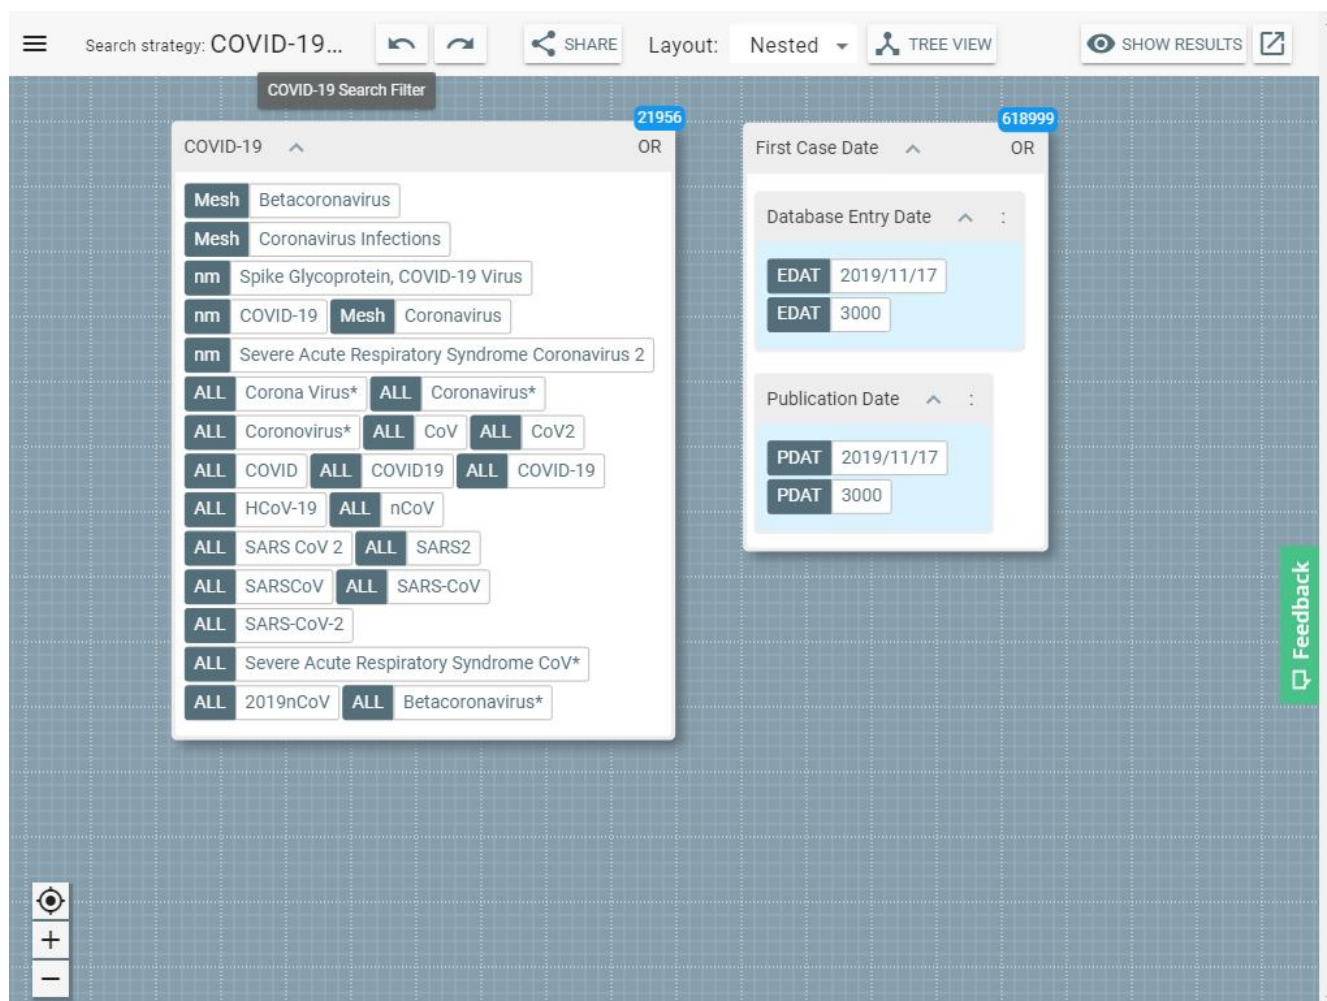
Search strategy: COVID-19...

SHARE

Layout: Nested

TREE VIEW

SHOW RESULTS

COVID-19 Search Filter

21956

COVID-19 OR

Mesh Betacoronavirus

Mesh Coronavirus Infections

nm Spike Glycoprotein, COVID-19 Virus

nm COVID-19 Mesh Coronavirus

nm Severe Acute Respiratory Syndrome Coronavirus 2

ALL Corona Virus* ALL Coronavirus*

ALL Coronovirus* ALL CoV ALL CoV2

ALL COVID ALL COVID19 ALL COVID-19

ALL HCoV-19 ALL nCoV

ALL SARS CoV 2 ALL SARS2

ALL SARSCoV ALL SARS-CoV

ALL SARS-CoV-2

ALL Severe Acute Respiratory Syndrome CoV*

ALL 2019nCoV ALL Betacoronavirus*

618999

First Case Date OR

Database Entry Date :

EDAT 2019/11/17

EDAT 3000

Publication Date :

PDAT 2019/11/17

PDAT 3000

Feedback

+

−